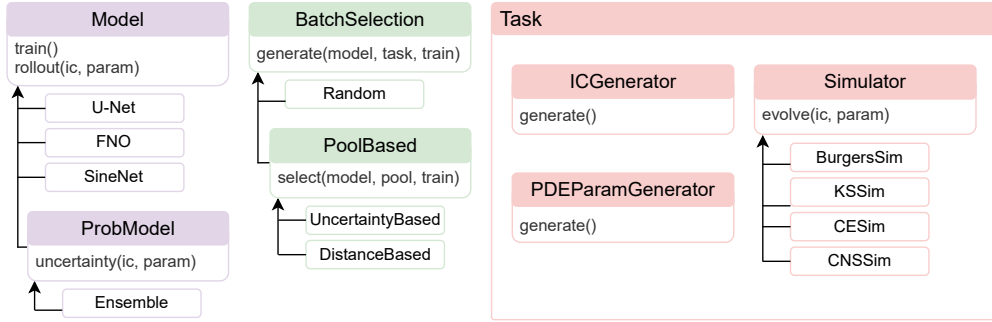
Model
train()
rollout(ic, param)

U-Net
FNO
SineNet

ProbModel
uncertainty(ic, param)

Ensemble

BatchSelection
generate(model, task, train)

Random

PoolBased
select(model, pool, train)

UncertaintyBased
DistanceBased

Task

ICGenerator
generate()

PDEParamGenerator
generate()

Simulator
evolve(ic, param)

BurgersSim
KSSim
CESim
CNSSim